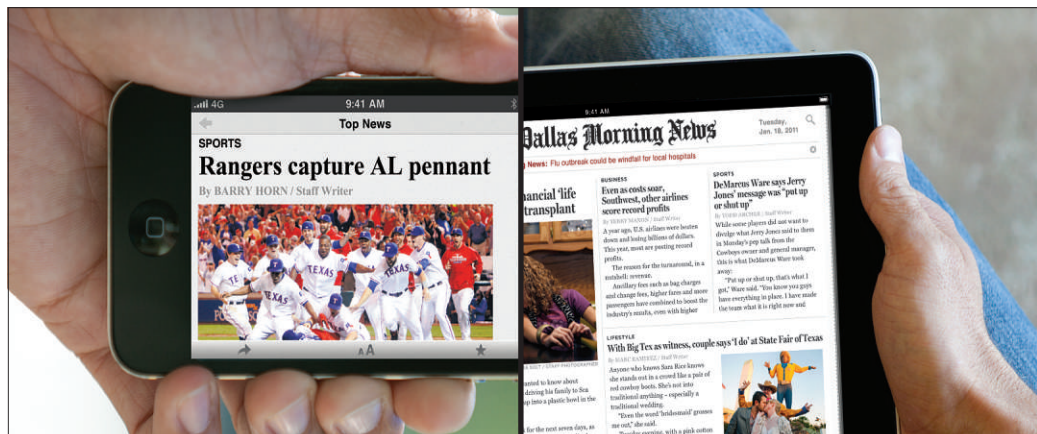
4G 9:41 AM

Top News

SPORTS

Rangers capture AL pennant

By BARRY HORN / Staff Writer

AA

9:41 AM

Dallas Morning News

Tuesday, Jan. 18, 2011

News: Flu outbreak could be windfall for local hospitals

nancial 'life transplant

BUSINESS

Even as costs soar, Southwest, other airlines score record profits

By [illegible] / Staff Writer

A year ago, U.S. airlines were beaten down and losing billions of dollars. This year, most are posting record profits.

The reason for the turnaround, in a word: revenue.

Ancillary fees such as bag charges and change fees, higher fares and more passengers have combined to boost the industry's results, even with higher

SPORTS

DeMarcus Ware says Jerry Jones' message was "put up or shut up"

By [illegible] / Staff Writer

While some players did not want to divulge what Jerry Jones said to them in Monday's pep talk from the Cowboys owner and general manager, this is what DeMarcus Ware took away:

"Put up or shut up, that's what I got," Ware said. "I know you guys have everything in place. I have made the team what it is right now and

LIFESTYLE

With Big Tex as witness, couple says 'I do' at State Fair of Texas

By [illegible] / Staff Writer

Anyone who knows Sara Kerr knows she stands out in a crowd like a pair of cowboy boots. She's not into traditional anything – especially a traditional wedding.

"Even the word 'bridesmaid' grosses me out," she said.

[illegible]

anted to know about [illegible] his family to Sea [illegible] into a plastic bowl in the

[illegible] for the next seven days, in